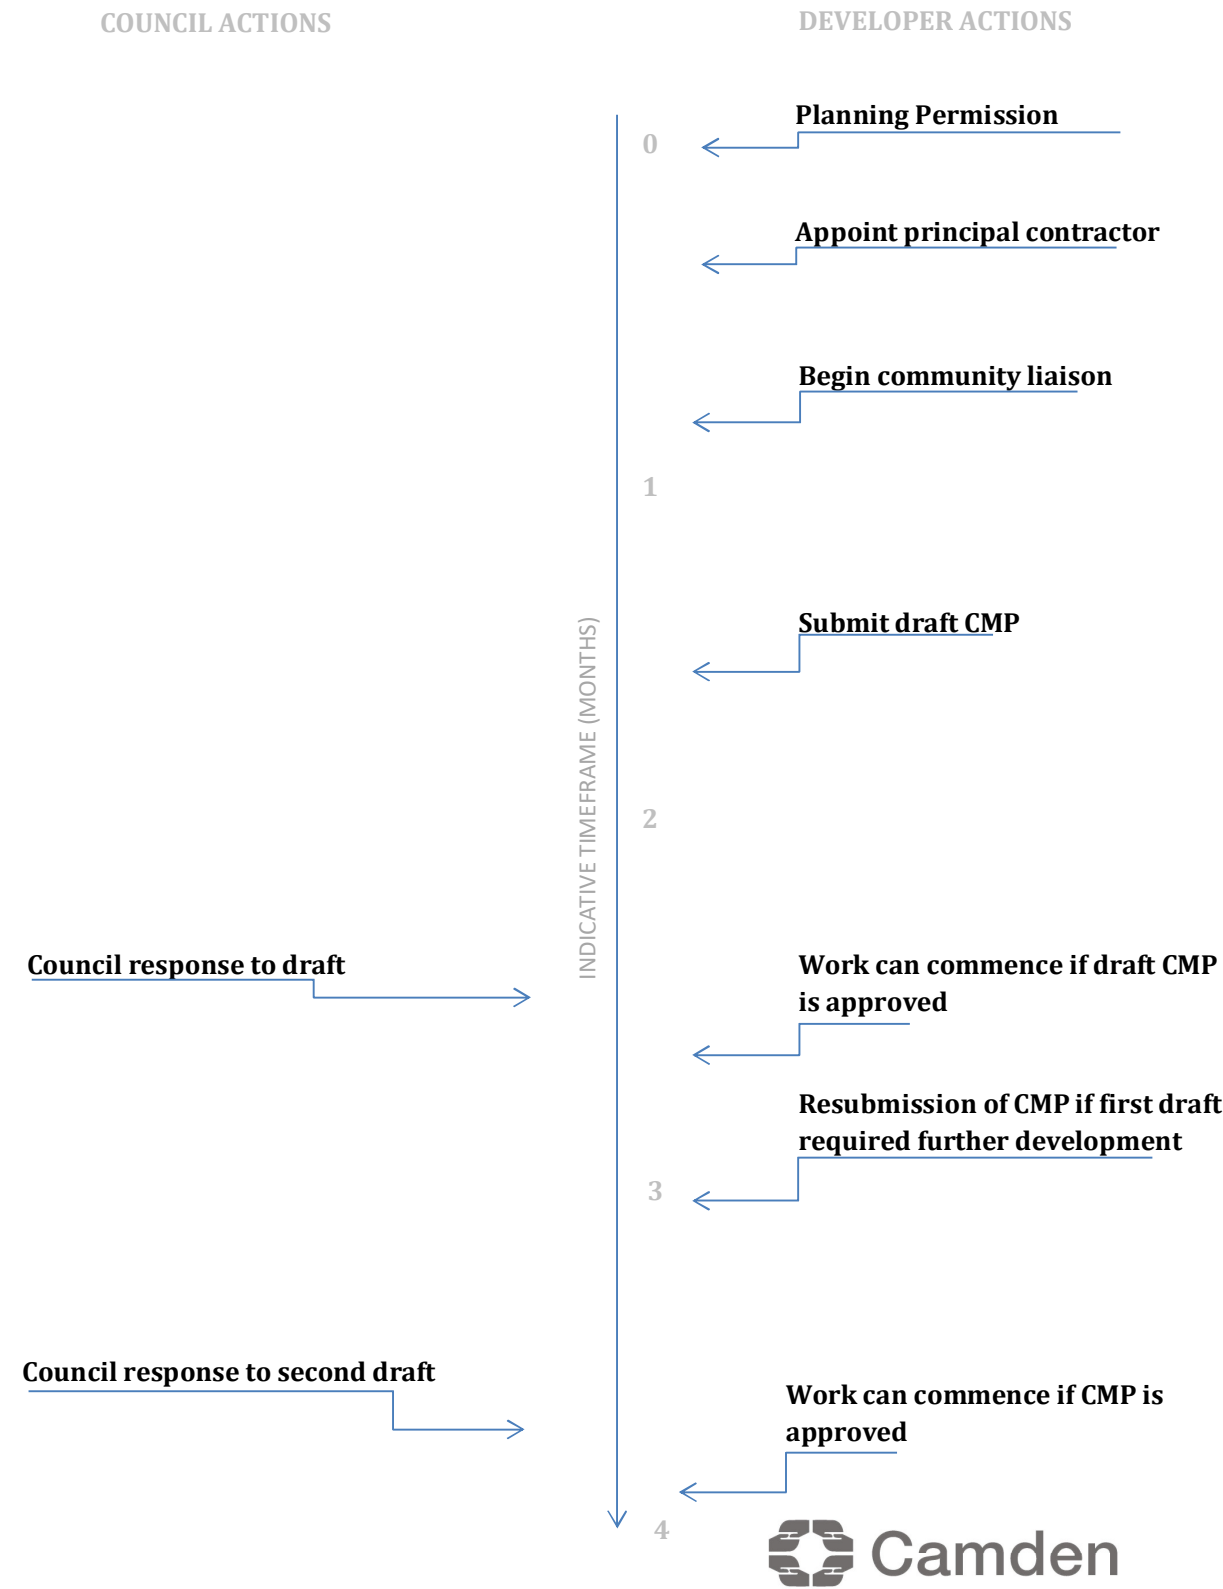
COUNCIL ACTIONS

DEVELOPER ACTIONS

Planning Permission

0

Appoint principal contractor

Begin community liaison

1

Submit draft CMP

INDICATIVE TIMEFRAME (MONTHS)

2

Council response to draft

Work can commence if draft CMP is approved

Resubmission of CMP if first draft required further development

3

Council response to second draft

Work can commence if CMP is approved

4

Camden